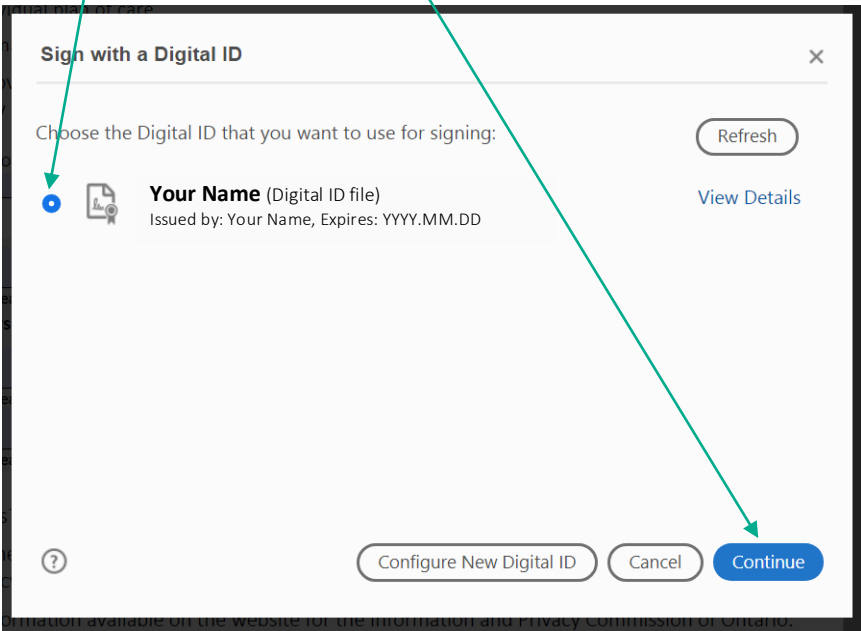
Sign with a Digital ID

×

Choose the Digital ID that you want to use for signing:

Refresh

**Your Name** (Digital ID file)
Issued by: Your Name, Expires: YYYY.MM.DD

View Details

?

Configure New Digital ID

Cancel

Continue